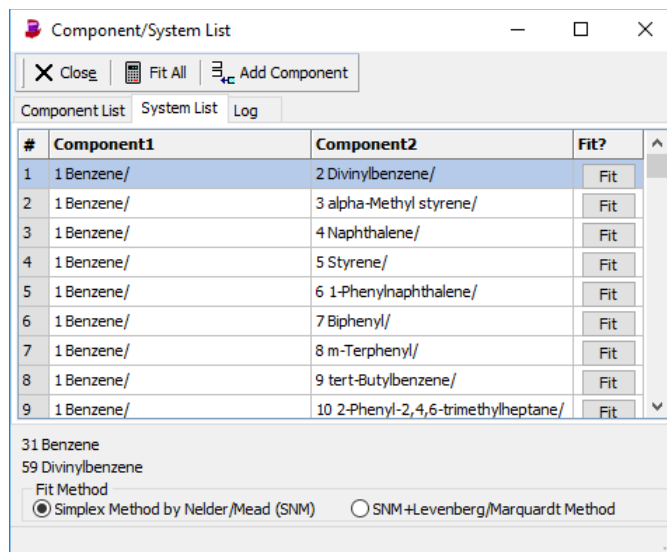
Component/System List

Close | Fit All | Add Component

Component List | System List | Log

| # | Component1 | Component2 | Fit? |
|---|---|---|---|
| 1 | 1 Benzene/ | 2 Divinylbenzene/ | Fit |
| 2 | 1 Benzene/ | 3 alpha-Methyl styrene/ | Fit |
| 3 | 1 Benzene/ | 4 Naphthalene/ | Fit |
| 4 | 1 Benzene/ | 5 Styrene/ | Fit |
| 5 | 1 Benzene/ | 6 1-Phenylnaphthalene/ | Fit |
| 6 | 1 Benzene/ | 7 Biphenyl/ | Fit |
| 7 | 1 Benzene/ | 8 m-Terphenyl/ | Fit |
| 8 | 1 Benzene/ | 9 tert-Butylbenzene/ | Fit |
| 9 | 1 Benzene/ | 10 2-Phenyl-2,4,6-trimethylheptane/ | Fit |

31 Benzene
59 Divinylbenzene

Fit Method
Simplex Method by Nelder/Mead (SNM)
SNM+Levenberg/Marquardt Method